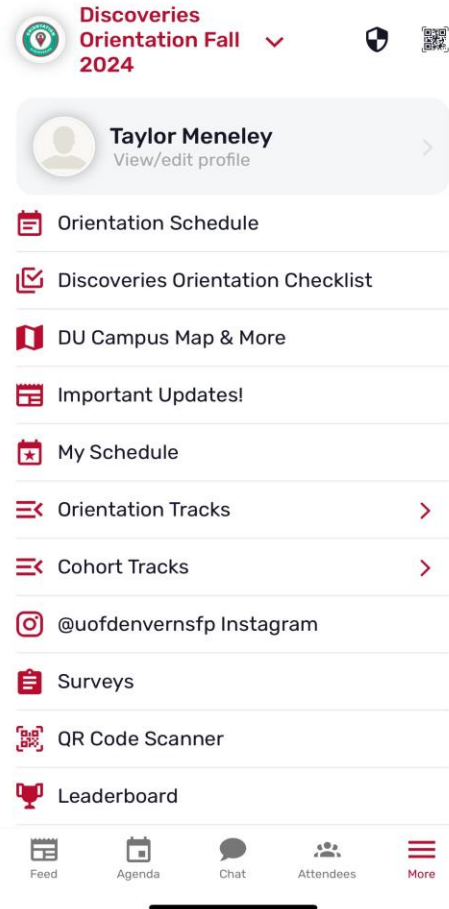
Discoveries Orientation Fall 2024

Taylor Meneley
View/edit profile

Orientation Schedule

Discoveries Orientation Checklist

DU Campus Map & More

Important Updates!

My Schedule

Orientation Tracks

Cohort Tracks

@uofdenvernsfp Instagram

Surveys

QR Code Scanner

Leaderboard

Feed
Agenda
Chat
Attendees
More